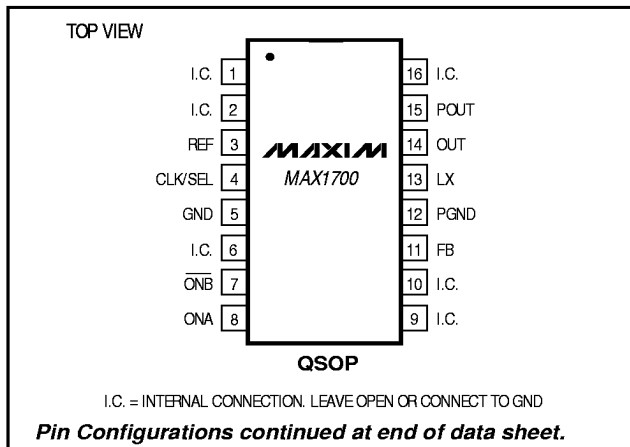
TOP VIEW

I.C. 1
I.C. 2
REF 3
CLK/SEL 4
GND 5
I.C. 6
$\overline{ONB}$ 7
ONA 8

16 I.C.
15 POUT
14 OUT
13 LX
12 PGND
11 FB
10 I.C.
9 I.C.

MAXIM
MAX1700

QSOP

I.C. = INTERNAL CONNECTION. LEAVE OPEN OR CONNECT TO GND

Pin Configurations continued at end of data sheet.